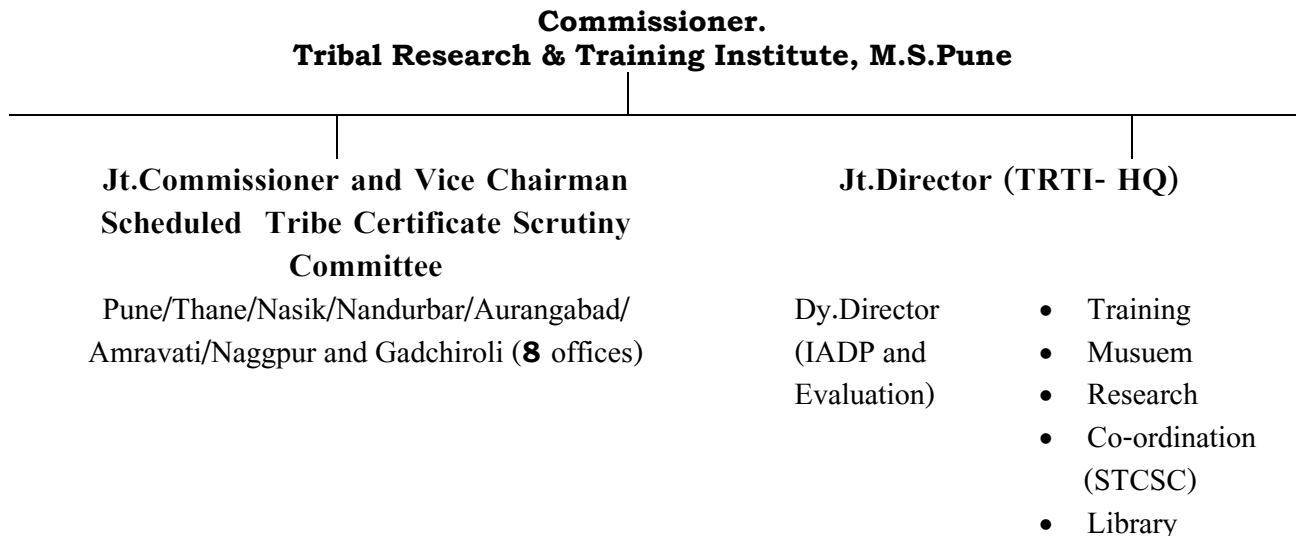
**Commissioner.**
**Tribal Research & Training Institute, M.S.Pune**

**Jt.Commissioner and Vice Chairman Scheduled Tribe Certificate Scrutiny Committee**

Pune/Thane/Nasik/Nandurbar/Aurangabad/ Amravati/Naggpur and Gadchiroli (**8** offices)

**Jt.Director (TRTI- HQ)**

Dy.Director (IADP and Evaluation)

- Training
- Musuem
- Research
- Co-ordination (STCSC)
- Library